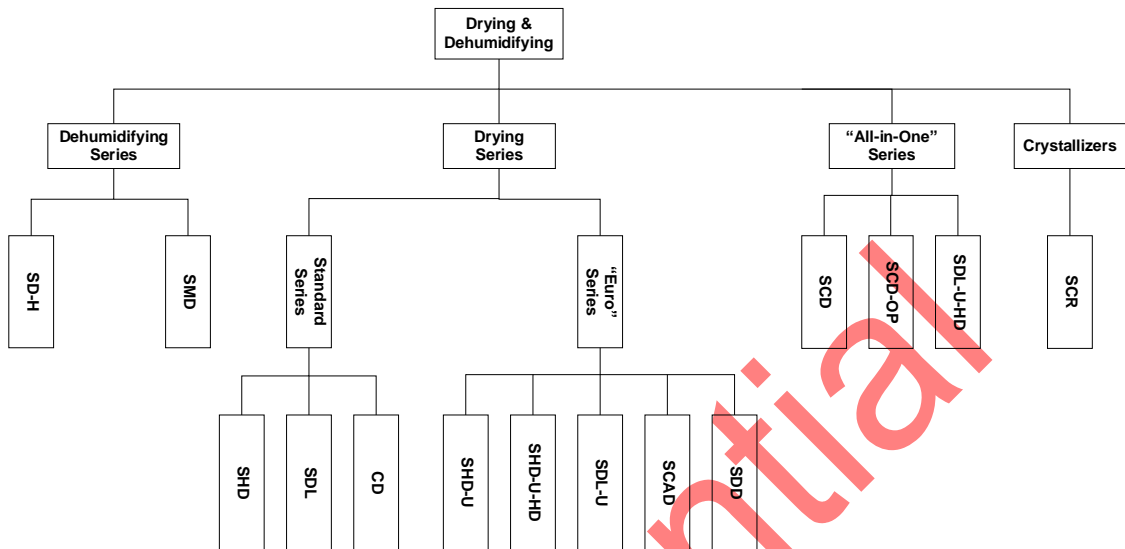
Drying & Dehumidifying

Dehumidifying Series

Drying Series

"All-in-One" Series

Crystallizers

SD-H

SMD

Standard Series

"Euro" Series

SCD

SCD-OP

SDL-U-HD

SCR

SHD

SDL

CD

SHD-U

SHD-U-HD

SDL-U

SCAD

SDD

ntial